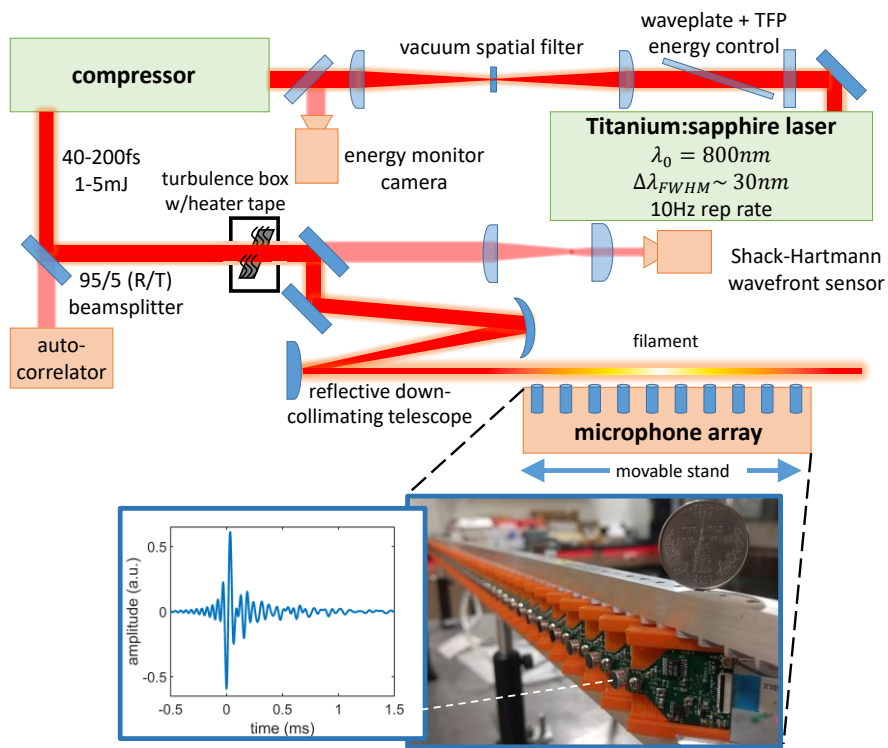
compressor

vacuum spatial filter

waveplate + TFP energy control

Titanium:sapphire laser
$\lambda_0 = 800nm$
$\Delta\lambda_{FWHM} \sim 30nm$
10Hz rep rate

energy monitor camera

40-200fs
1-5mJ

turbulence box w/heater tape

95/5 (R/T) beamsplitter

Shack-Hartmann wavefront sensor

auto-correlator

filament

reflective down-collimating telescope

microphone array

movable stand

amplitude (a.u.)
0.5
0
-0.5
-0.5
0
0.5
1
1.5
time (ms)